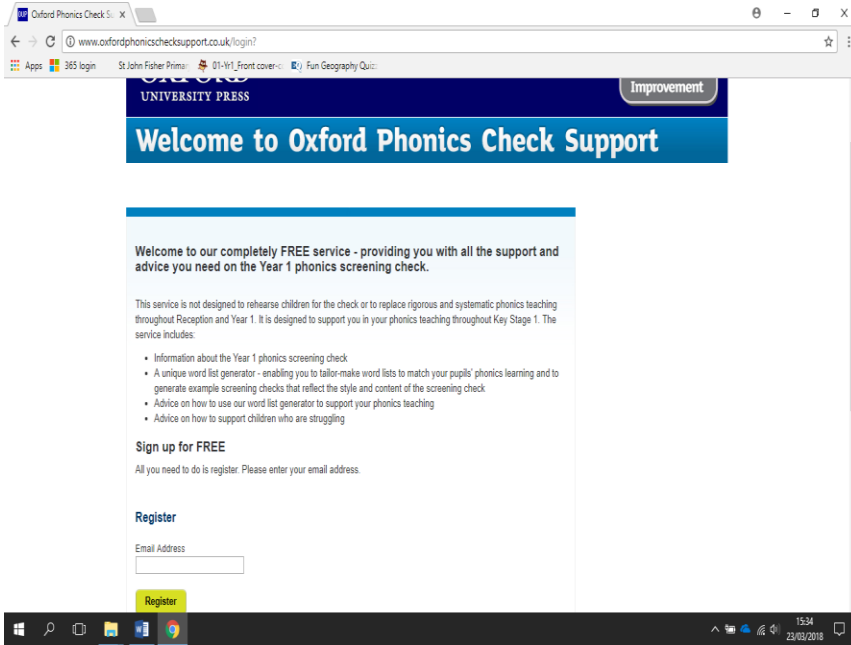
OUP Oxford Phonics Check S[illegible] ×

www.oxfordphonicschecksupport.co.uk/login?

Apps 365 login St John Fisher Primar 01-Yr1_Front cover-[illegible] Fun Geography Quiz

OXFORD UNIVERSITY PRESS

Improvement

Welcome to Oxford Phonics Check Support

Welcome to our completely FREE service - providing you with all the support and advice you need on the Year 1 phonics screening check.

This service is not designed to rehearse children for the check or to replace rigorous and systematic phonics teaching throughout Reception and Year 1. It is designed to support you in your phonics teaching throughout Key Stage 1. The service includes:

- Information about the Year 1 phonics screening check
- A unique word list generator - enabling you to tailor-make word lists to match your pupils' phonics learning and to generate example screening checks that reflect the style and content of the screening check
- Advice on how to use our word list generator to support your phonics teaching
- Advice on how to support children who are struggling

Sign up for FREE

All you need to do is register. Please enter your email address.

Register

Email Address

Register

15:34
23/03/2018